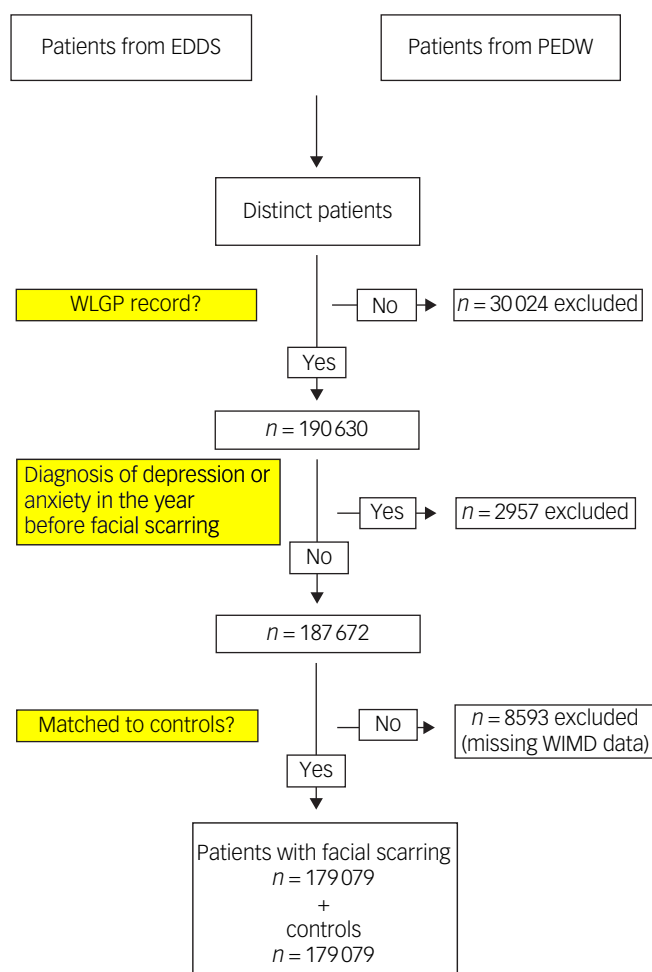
Patients from EDDS

Patients from PEDW

Distinct patients

WLGP record?

No

$n = 30\,024$ excluded

Yes

$n = 190\,630$

Diagnosis of depression or anxiety in the year before facial scarring

Yes

$n = 2957$ excluded

No

$n = 187\,672$

Matched to controls?

No

$n = 8593$ excluded (missing WIMD data)

Yes

Patients with facial scarring
$n = 179\,079$
+
controls
$n = 179\,079$